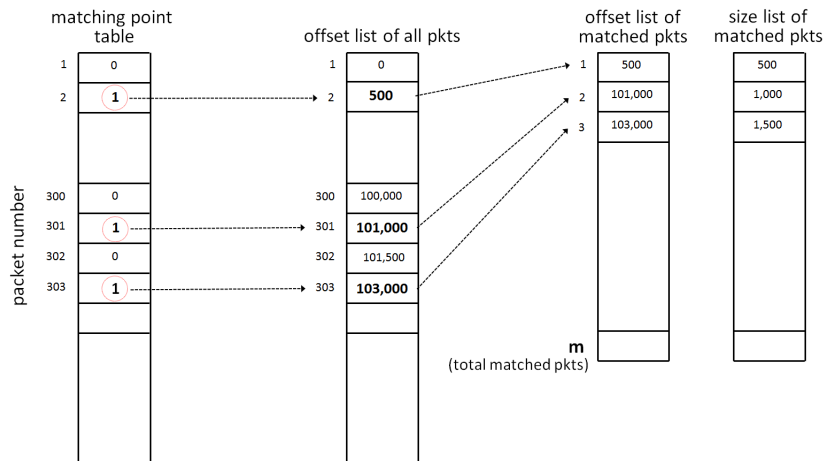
matching point table

packet number

| | |
|---|---|
| 1 | 0 |
| 2 | 1 |
| 300 | 0 |
| 301 | 1 |
| 302 | 0 |
| 303 | 1 |

offset list of all pkts

| | |
|---|---|
| 1 | 0 |
| 2 | 500 |
| 300 | 100,000 |
| 301 | 101,000 |
| 302 | 101,500 |
| 303 | 103,000 |

offset list of matched pkts

| | |
|---|---|
| 1 | 500 |
| 2 | 101,000 |
| 3 | 103,000 |
| m | |

m
(total matched pkts)

size list of matched pkts

| |
|---|
| 500 |
| 1,000 |
| 1,500 |